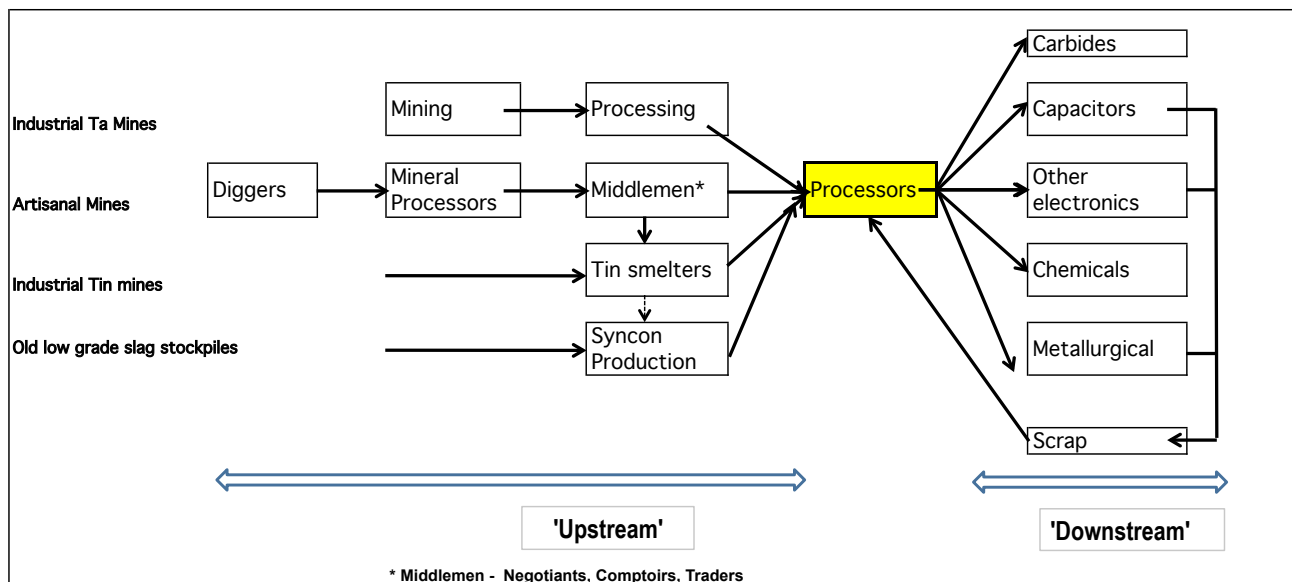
Industrial Ta Mines

Artisanal Mines

Industrial Tin mines

Old low grade slag stockpiles

Mining

Processing

Diggers

Mineral Processors

Middlemen*

Tin smelters

Syncon Production

Processors

Carbides

Capacitors

Other electronics

Chemicals

Metallurgical

Scrap

'Upstream'

'Downstream'

* Middlemen - Negotiants, Comptoirs, Traders